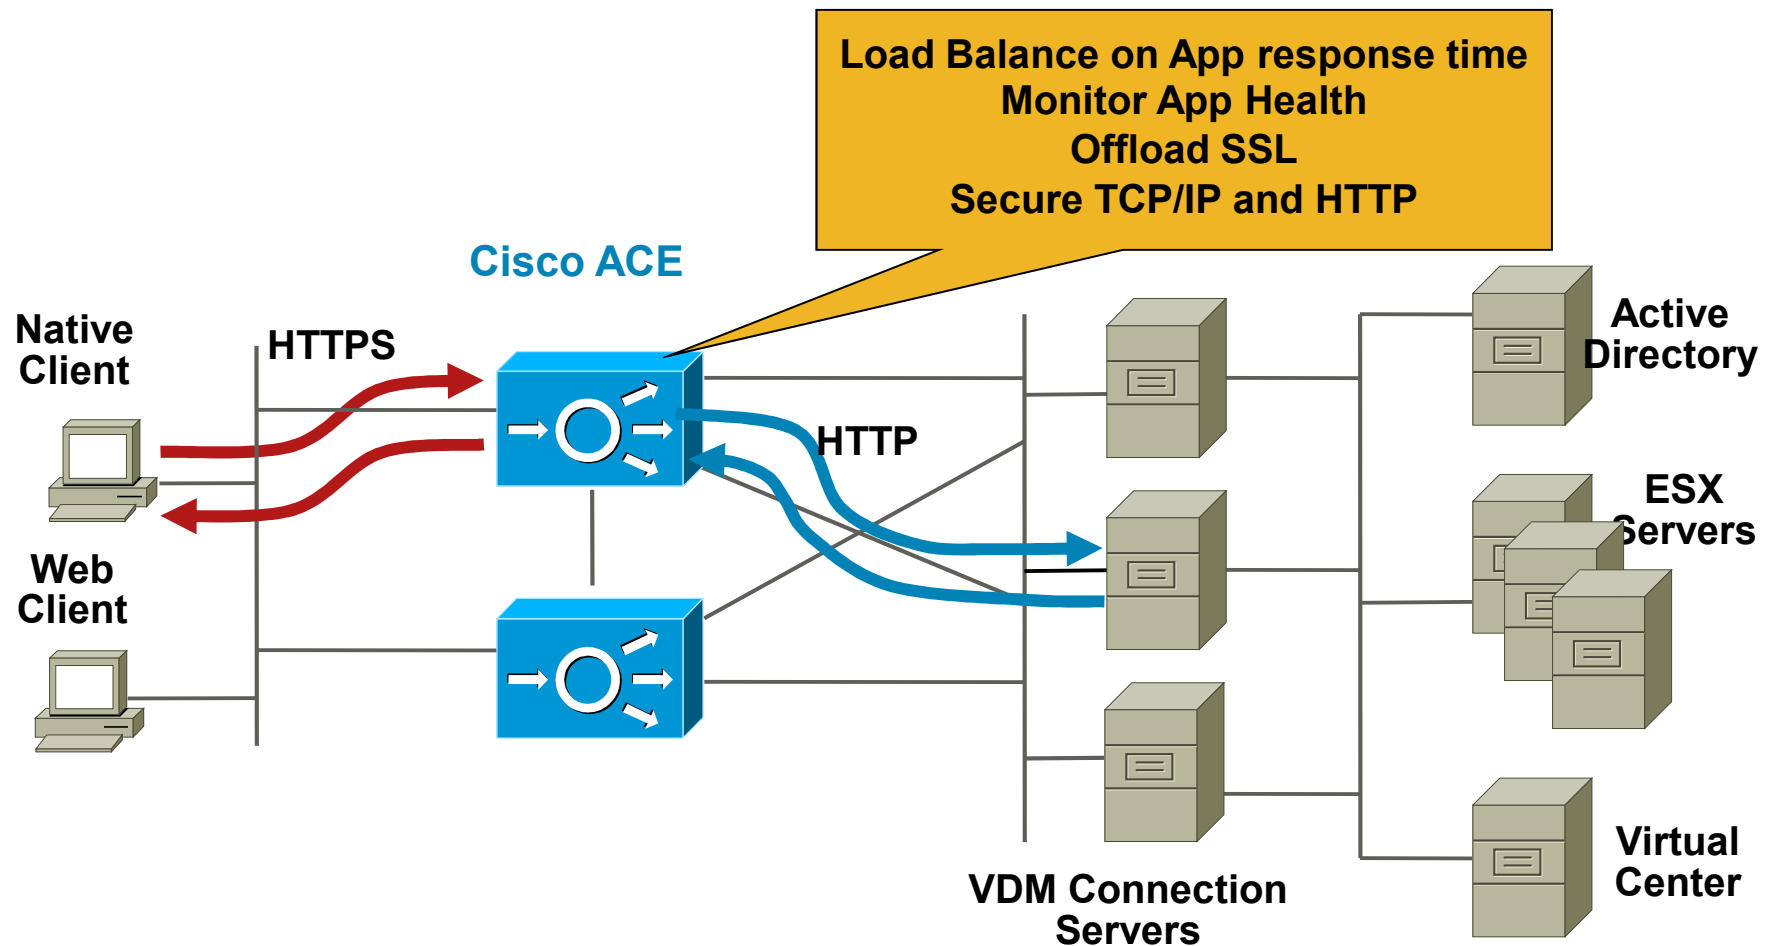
Load Balance on App response time
Monitor App Health
Offload SSL
Secure TCP/IP and HTTP

Cisco ACE

Native Client

HTTPS

HTTP

Active Directory

ESX Servers

Web Client

Virtual Center

VDM Connection Servers